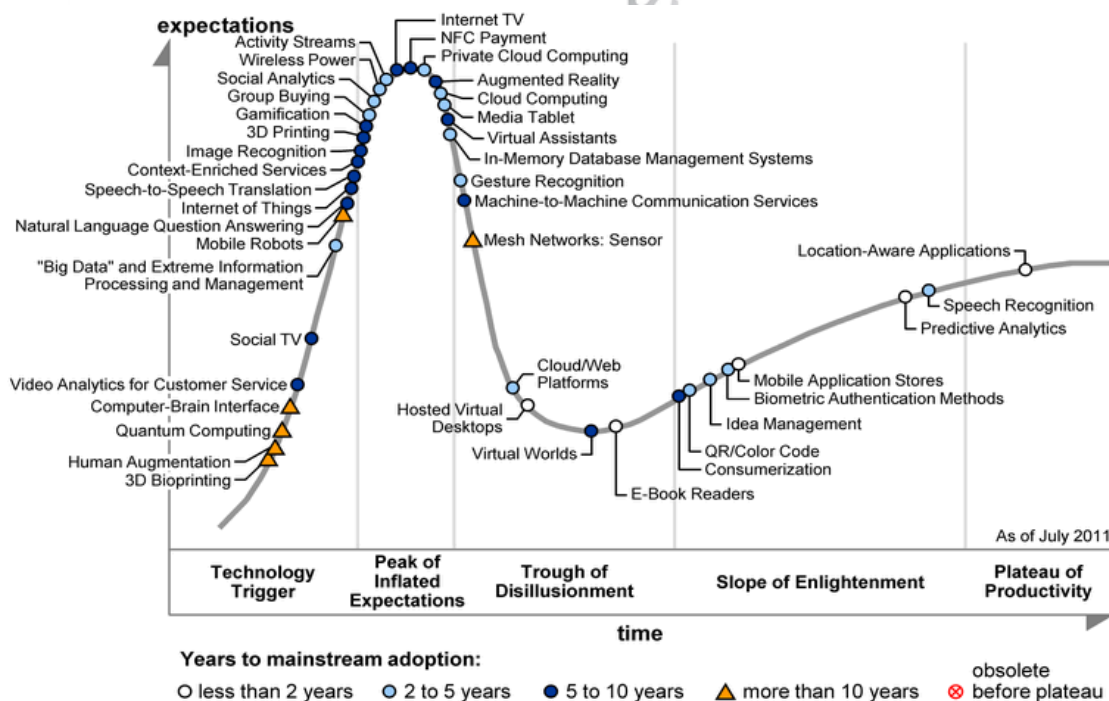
expectations

Activity Streams
Wireless Power
Social Analytics
Group Buying
Gamification
3D Printing
Image Recognition
Context-Enriched Services
Speech-to-Speech Translation
Internet of Things
Natural Language Question Answering
Mobile Robots
"Big Data" and Extreme Information Processing and Management
Social TV
Video Analytics for Customer Service
Computer-Brain Interface
Quantum Computing
Human Augmentation
3D Bioprinting

Internet TV
NFC Payment
Private Cloud Computing
Augmented Reality
Cloud Computing
Media Tablet
Virtual Assistants
In-Memory Database Management Systems
Gesture Recognition
Machine-to-Machine Communication Services
Mesh Networks: Sensor

Cloud/Web Platforms
Hosted Virtual Desktops
Virtual Worlds
E-Book Readers

Location-Aware Applications
Speech Recognition
Predictive Analytics
Mobile Application Stores
Biometric Authentication Methods
Idea Management
QR/Color Code
Consumerization

As of July 2011

Technology Trigger
Peak of Inflated Expectations
Trough of Disillusionment
Slope of Enlightenment
Plateau of Productivity

time

Years to mainstream adoption:
less than 2 years
2 to 5 years
5 to 10 years
more than 10 years
obsolete before plateau